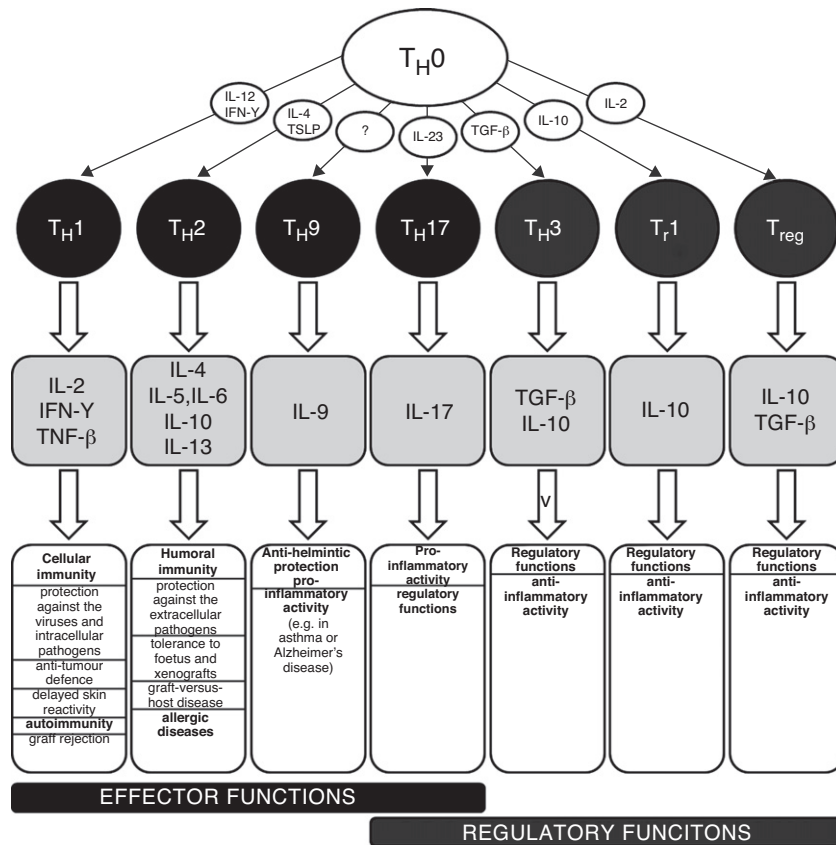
$T_H0$

IL-12 IFN-Y

IL-4 TSLP

?

IL-23

TGF-β

IL-10

IL-2

$T_H1$

$T_H2$

$T_H9$

$T_H17$

$T_H3$

$T_r1$

$T_{reg}$

IL-2 IFN-Y TNF-β

IL-4 IL-5,IL-6 IL-10 IL-13

IL-9

IL-17

TGF-β IL-10

IL-10

IL-10 TGF-β

v

**Cellular immunity**
protection against the viruses and intracellular pathogens
anti-tumour defence
delayed skin reactivity
**autoimmunity**
graft rejection

**Humoral immunity**
protection against the extracellular pathogens
tolerance to foetus and xenografts
graft-versus-host disease
**allergic diseases**

**Anti-helmintic protection**
**pro-inflammatory activity**
(e.g. in asthma or Alzheimer's disease)

**Pro-inflammatory activity**
**regulatory functions**

**Regulatory functions**
**anti-inflammatory activity**

**Regulatory functions**
**anti-inflammatory activity**

**Regulatory functions**
**anti-inflammatory activity**

EFFECTOR FUNCTIONS

REGULATORY FUNCITONS